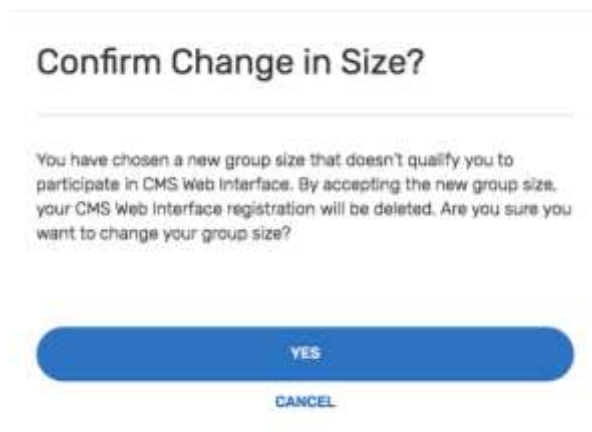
Confirm Change in Size?

You have chosen a new group size that doesn't qualify you to participate in CMS Web Interface. By accepting the new group size, your CMS Web Interface registration will be deleted. Are you sure you want to change your group size?

YES

CANCEL